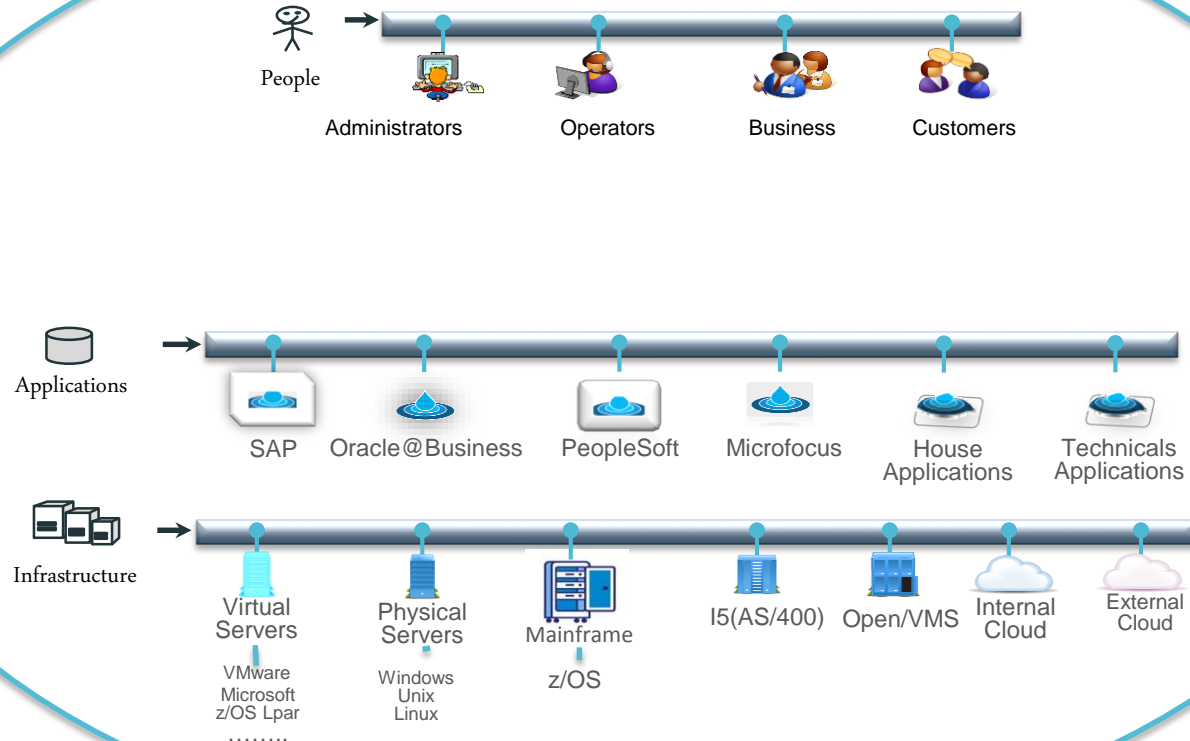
People

Administrators Operators Business Customers

Applications

SAP Oracle@Business PeopleSoft Microfocus House Applications Technicals Applications

Infrastructure

Virtual Servers
VMware
Microsoft
z/OS Lpar
……..

Physical Servers
Windows
Unix
Linux

Mainframe
z/OS

I5(AS/400)

Open/VMS

Internal Cloud

External Cloud